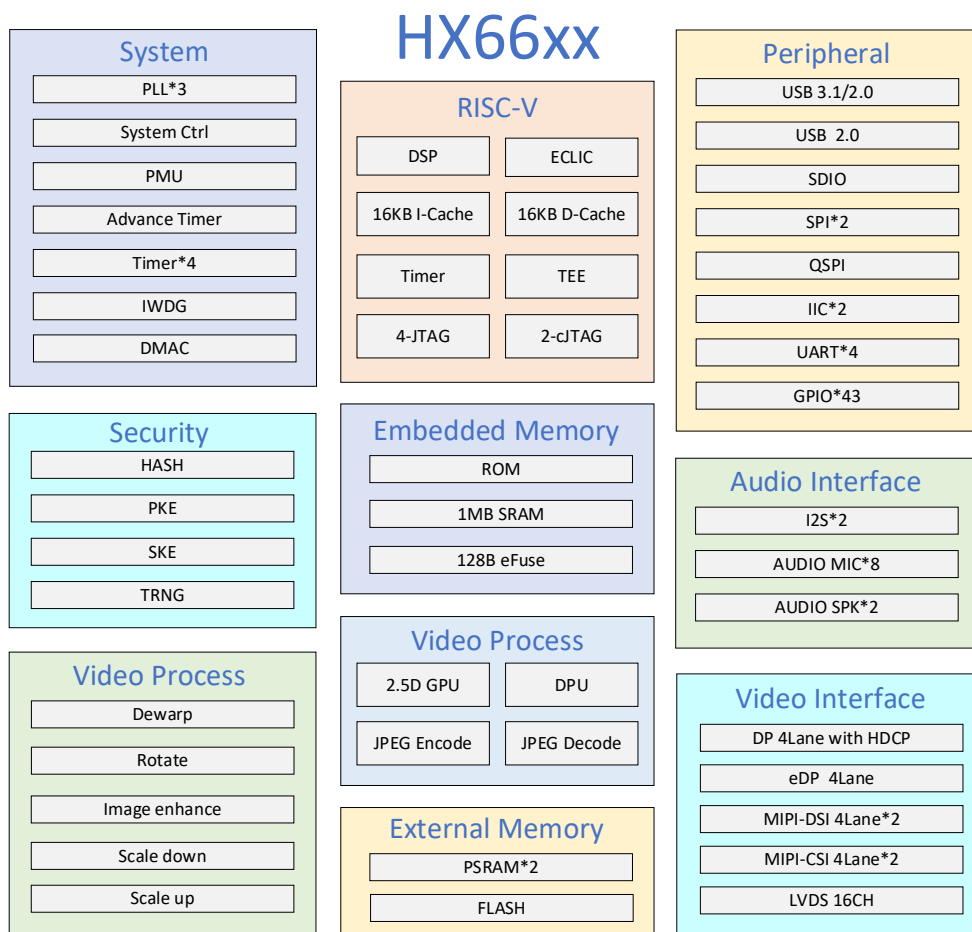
HX66xx

System
PLL*3
System Ctrl
PMU
Advance Timer
Timer*4
IWDG
DMAC

Security
HASH
PKE
SKE
TRNG

Video Process
Dewarp
Rotate
Image enhance
Scale down
Scale up

RISC-V
DSP
ECLIC
16KB I-Cache
16KB D-Cache
Timer
TEE
4-JTAG
2-cJTAG

Embedded Memory
ROM
1MB SRAM
128B eFuse

Video Process
2.5D GPU
DPU
JPEG Encode
JPEG Decode

External Memory
PSRAM*2
FLASH

Peripheral
USB 3.1/2.0
USB 2.0
SDIO
SPI*2
QSPI
IIC*2
UART*4
GPIO*43

Audio Interface
I2S*2
AUDIO MIC*8
AUDIO SPK*2

Video Interface
DP 4Lane with HDCP
eDP 4Lane
MIPI-DSI 4Lane*2
MIPI-CSI 4Lane*2
LVDS 16CH